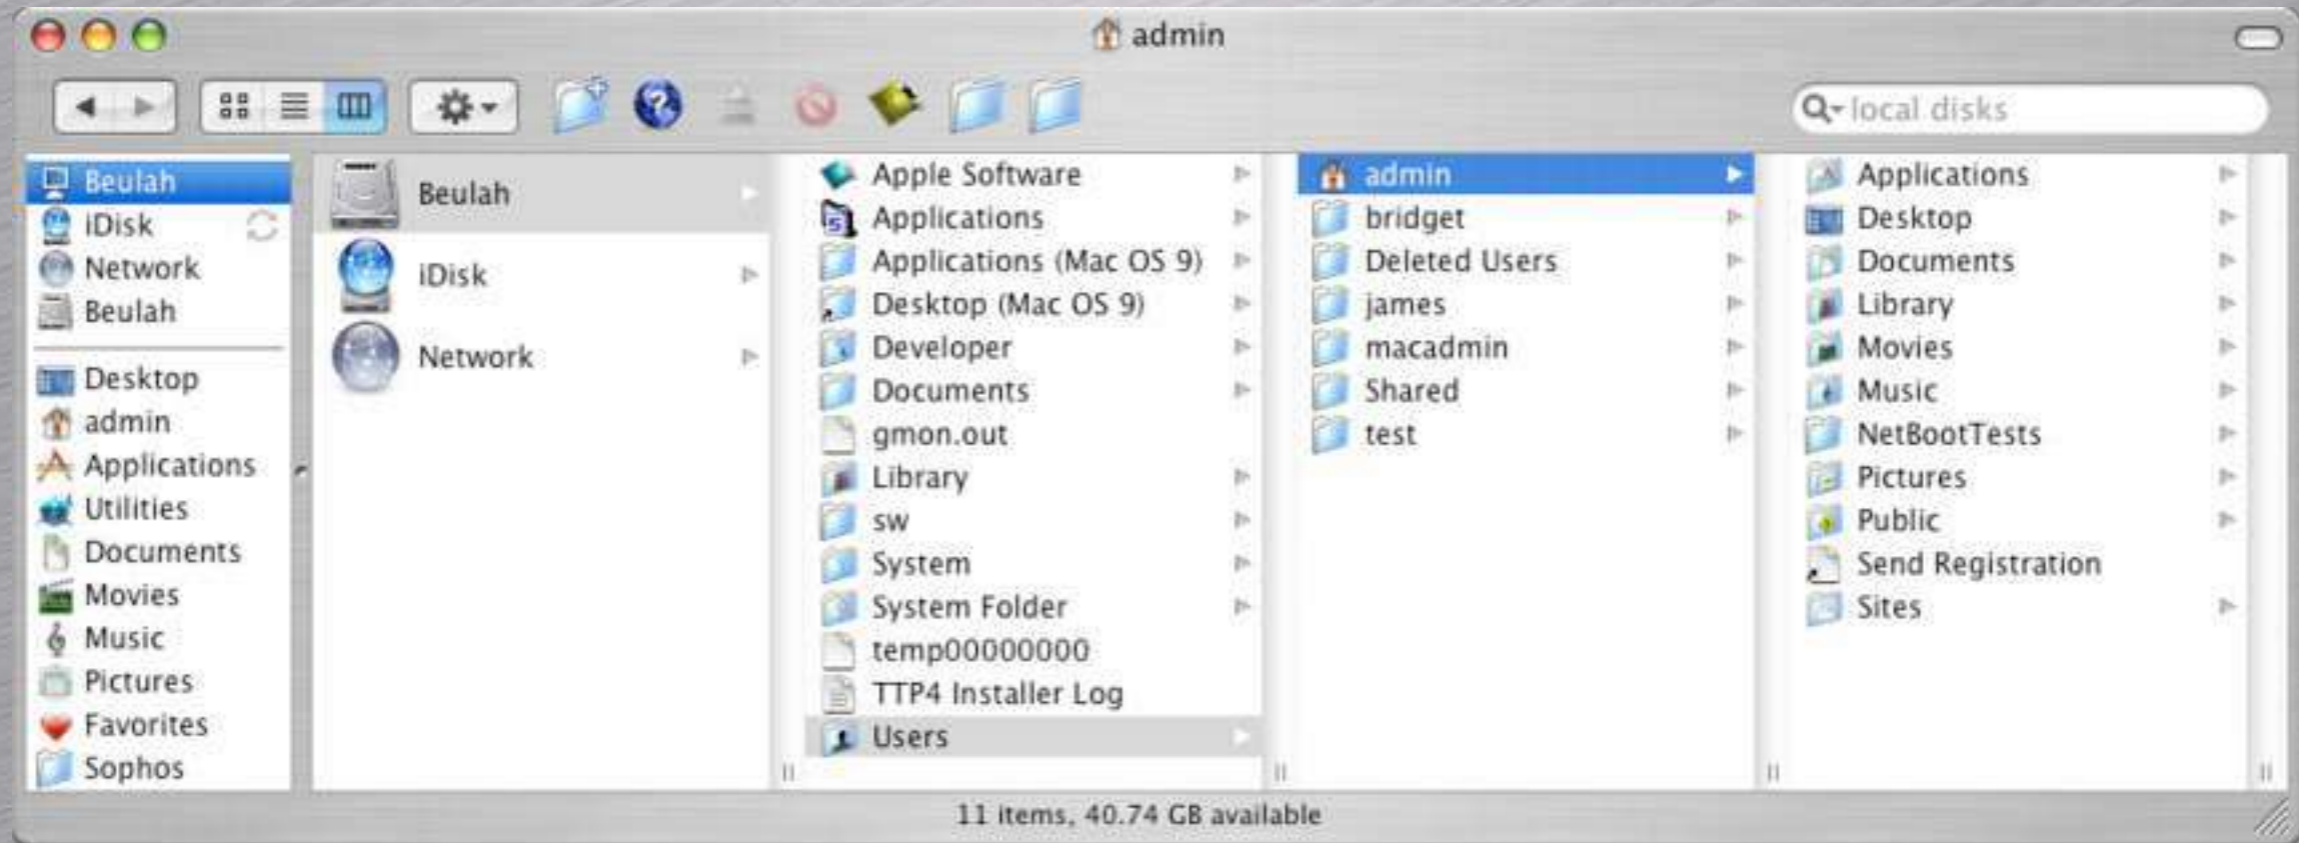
admin

local disks

Beulah
iDisk
Network
Beulah

Desktop
admin
Applications
Utilities
Documents
Movies
Music
Pictures
Favorites
Sophos

Beulah
iDisk
Network

Apple Software
Applications
Applications (Mac OS 9)
Desktop (Mac OS 9)
Developer
Documents
gmon.out
Library
sw
System
System Folder
temp00000000
TTP4 Installer Log
Users

admin
bridget
Deleted Users
james
macadmin
Shared
test

Applications
Desktop
Documents
Library
Movies
Music
NetBootTests
Pictures
Public
Send Registration
Sites

11 items, 40.74 GB available